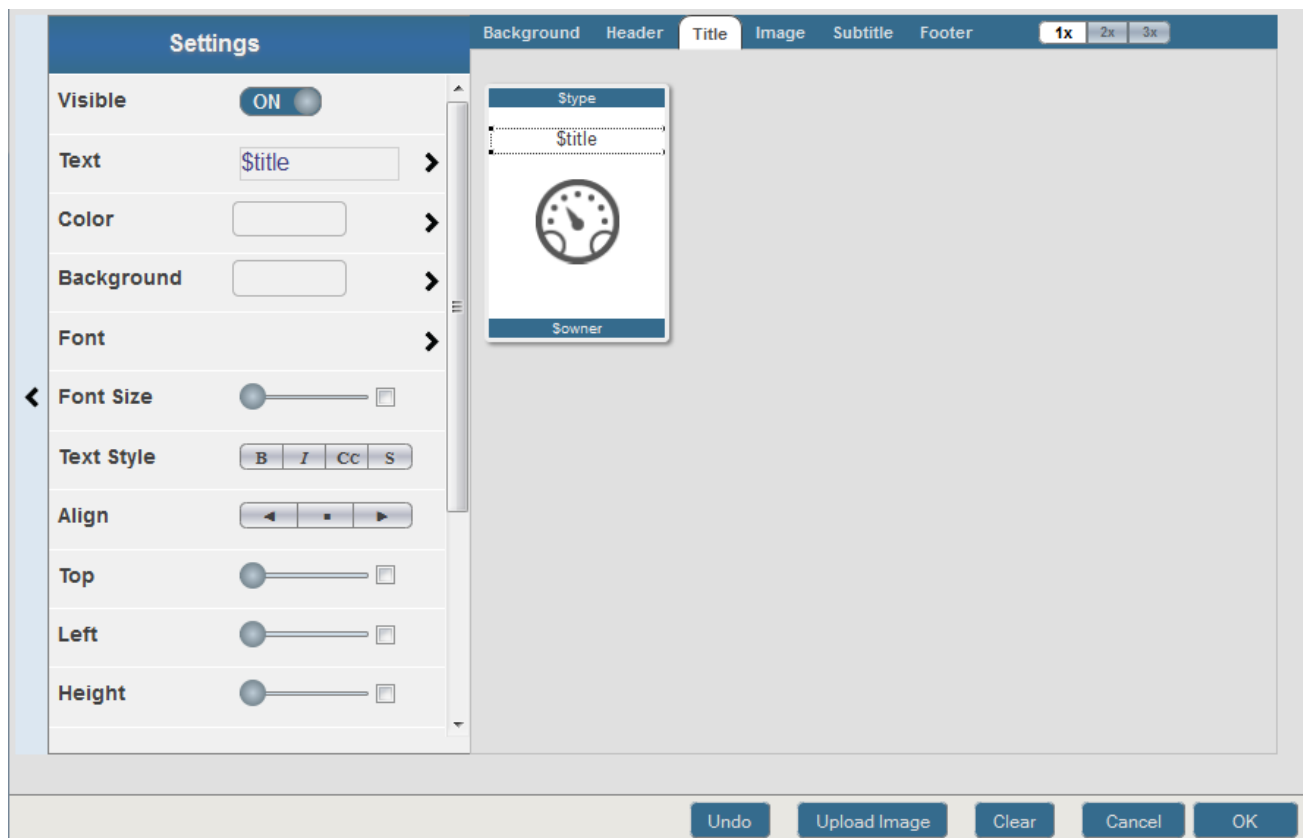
Settings

Visible ON

Text $title

Color

Background

Font

Font Size

Text Style B I Cc S

Align

Top

Left

Height

Background Header Title Image Subtitle Footer 1x 2x 3x

$type

$title

$owner

Undo Upload Image Clear Cancel OK